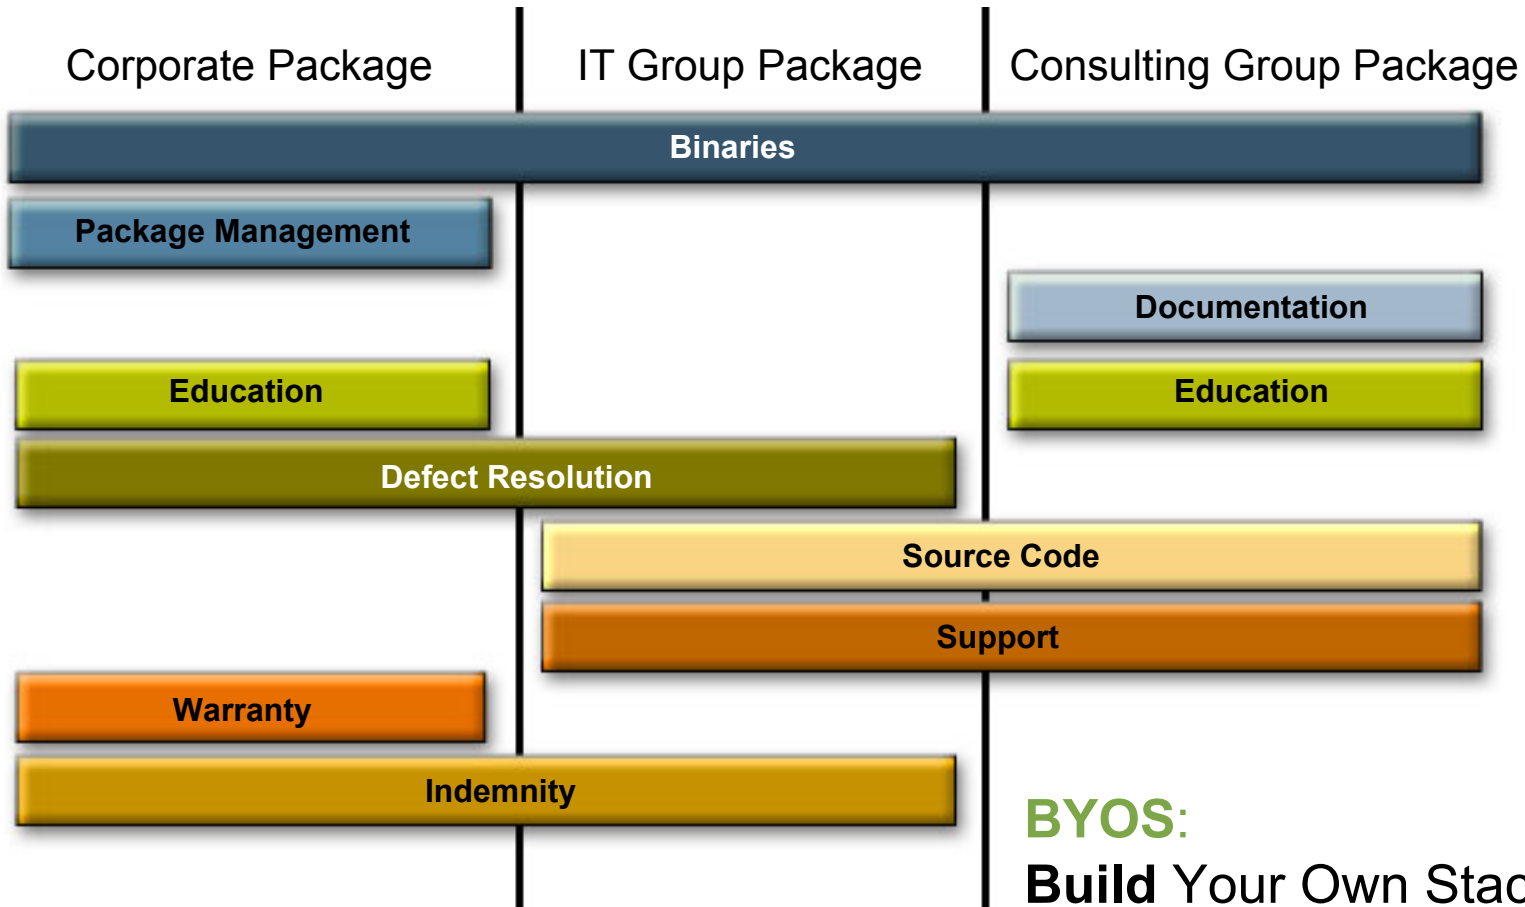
Corporate Package

IT Group Package

Consulting Group Package

Binaries

Package Management

Documentation

Education

Education

Defect Resolution

Source Code

Support

Warranty

Indemnity

BYOS:

Build Your Own Stac